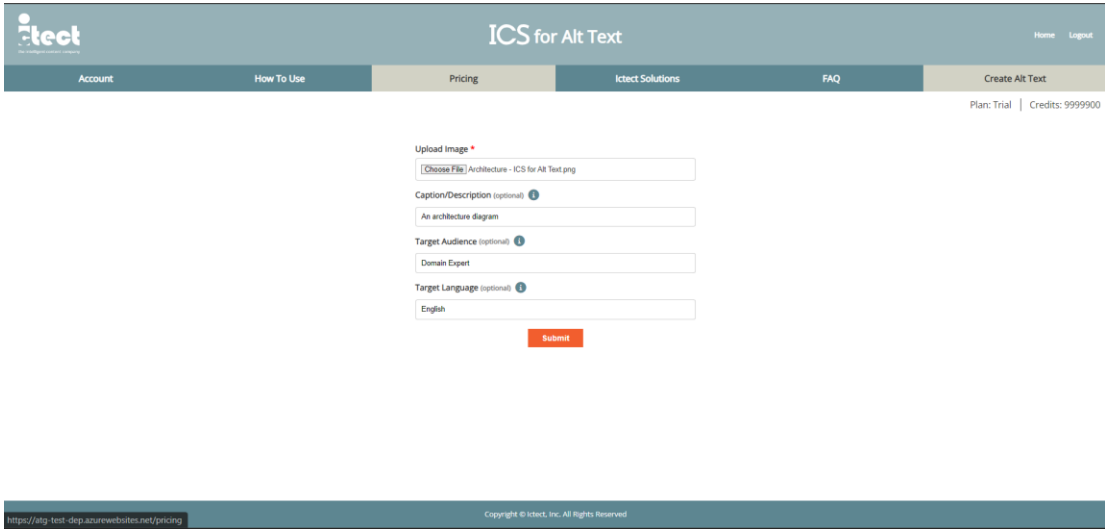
ictect
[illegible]

ICS for Alt Text

Home Logout

Account | How To Use | Pricing | Ictect Solutions | FAQ | Create Alt Text

Plan: Trial | Credits: 9999900

Upload Image *
Choose File Architecture - ICS for Alt Text.png

Caption/Description (optional)
An architecture diagram

Target Audience (optional)
Domain Expert

Target Language (optional)
English

Submit

https://atg-test-dep.azurewebsites.net/pricing

Copyright © Ictect, Inc. All Rights Reserved